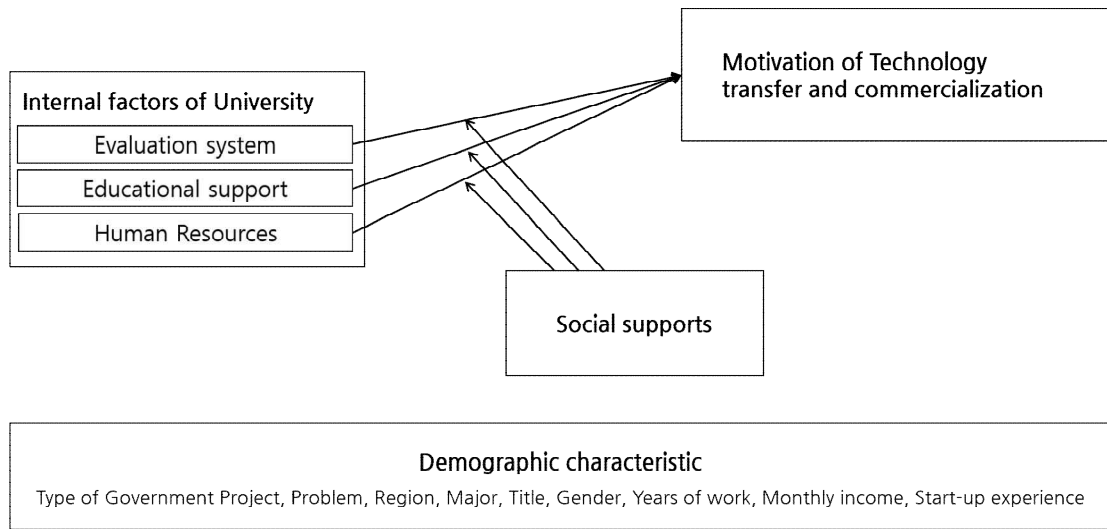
Motivation of Technology transfer and commercialization

Internal factors of University

Evaluation system

Educational support

Human Resources

Social supports

Demographic characteristic

Type of Government Project, Problem, Region, Major, Title, Gender, Years of work, Monthly income, Start-up experience